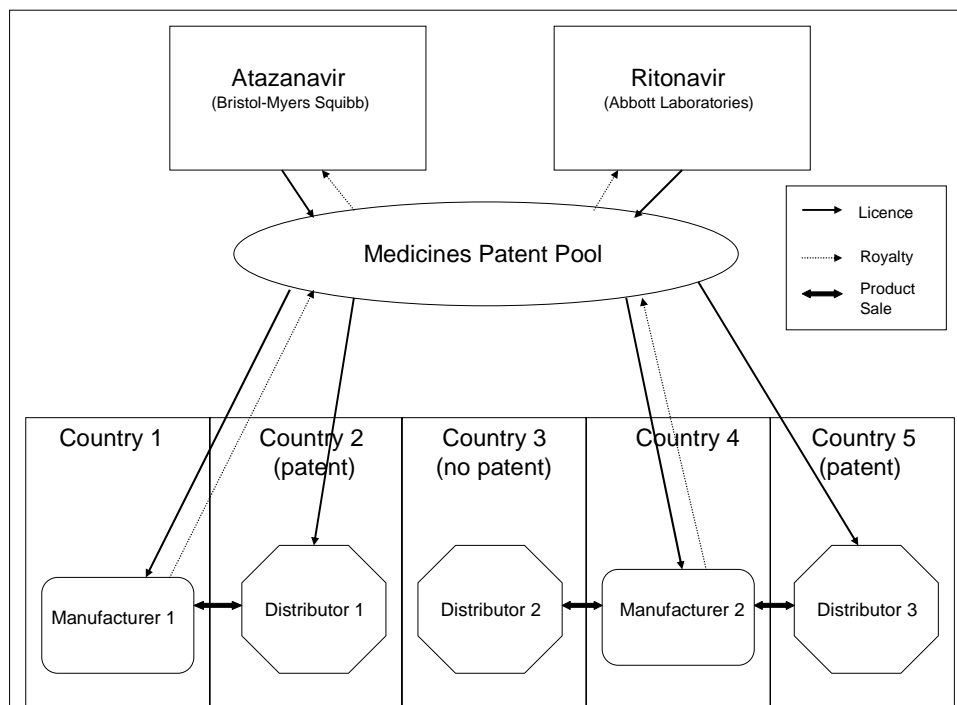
Atazanavir
(Bristol-Myers Squibb)

Ritonavir
(Abbott Laboratories)

Licence

Royalty

Product Sale

Medicines Patent Pool

Country 1

Country 2
(patent)

Country 3
(no patent)

Country 4

Country 5
(patent)

Manufacturer 1

Distributor 1

Distributor 2

Manufacturer 2

Distributor 3